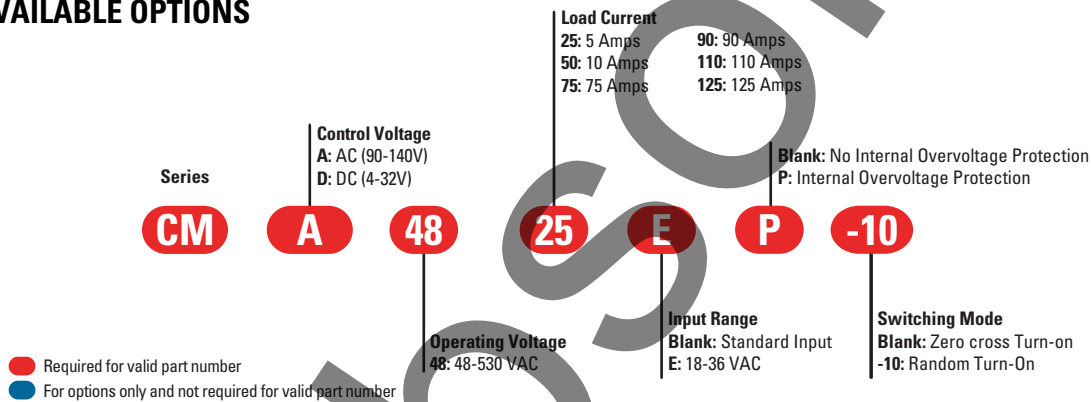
VAILABLE OPTIONS

Load Current
25: 5 Amps
50: 10 Amps
75: 75 Amps
90: 90 Amps
110: 110 Amps
125: 125 Amps

Control Voltage
A: AC (90-140V)
D: DC (4-32V)

Series

Blank: No Internal Overvoltage Protection
P: Internal Overvoltage Protection

CM A 48 25 E P -10

Input Range
Blank: Standard Input
E: 18-36 VAC

Switching Mode
Blank: Zero cross Turn-on
-10: Random Turn-On

Operating Voltage
48: 48-530 VAC

Required for valid part number
For options only and not required for valid part number